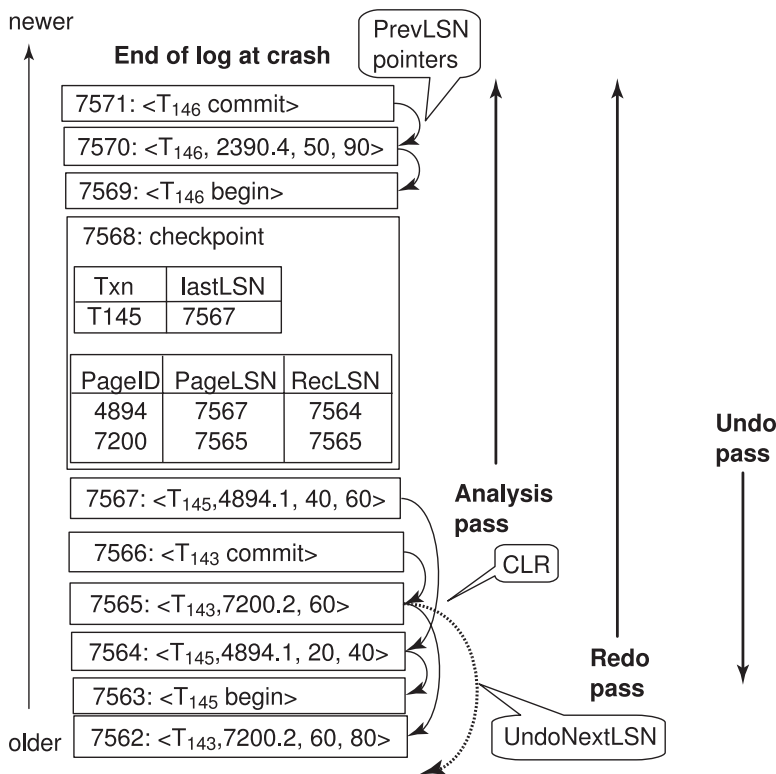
newer

End of log at crash

PrevLSN pointers

7571: <$T_{146}$ commit>

7570: <$T_{146}$, 2390.4, 50, 90>

7569: <$T_{146}$ begin>

7568: checkpoint

| Txn | lastLSN |
|---|---|
| T145 | 7567 |

| PageID | PageLSN | RecLSN |
|---|---|---|
| 4894 | 7567 | 7564 |
| 7200 | 7565 | 7565 |

7567: <$T_{145}$,4894.1, 40, 60>

7566: <$T_{143}$ commit>

7565: <$T_{143}$,7200.2, 60>

7564: <$T_{145}$,4894.1, 20, 40>

7563: <$T_{145}$ begin>

7562: <$T_{143}$,7200.2, 60, 80>

older

Analysis pass

CLR

Redo pass

Undo pass

UndoNextLSN